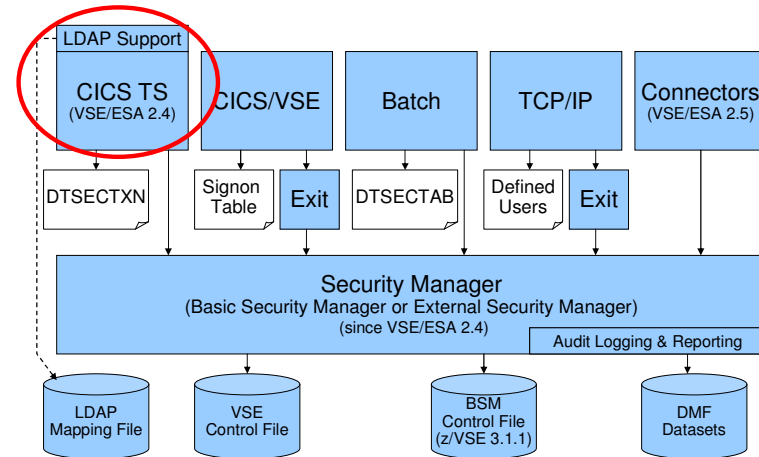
LDAP Support

CICS TS
(VSE/ESA 2.4)

CICS/VSE

Batch

TCP/IP

Connectors
(VSE/ESA 2.5)

DTSECTXN

Signon Table

Exit

DTSECTAB

Defined Users

Exit

Security Manager
(Basic Security Manager or External Security Manager)
(since VSE/ESA 2.4)

Audit Logging & Reporting

LDAP Mapping File

VSE Control File

BSM Control File (z/VSE 3.1.1)

DMF Datasets